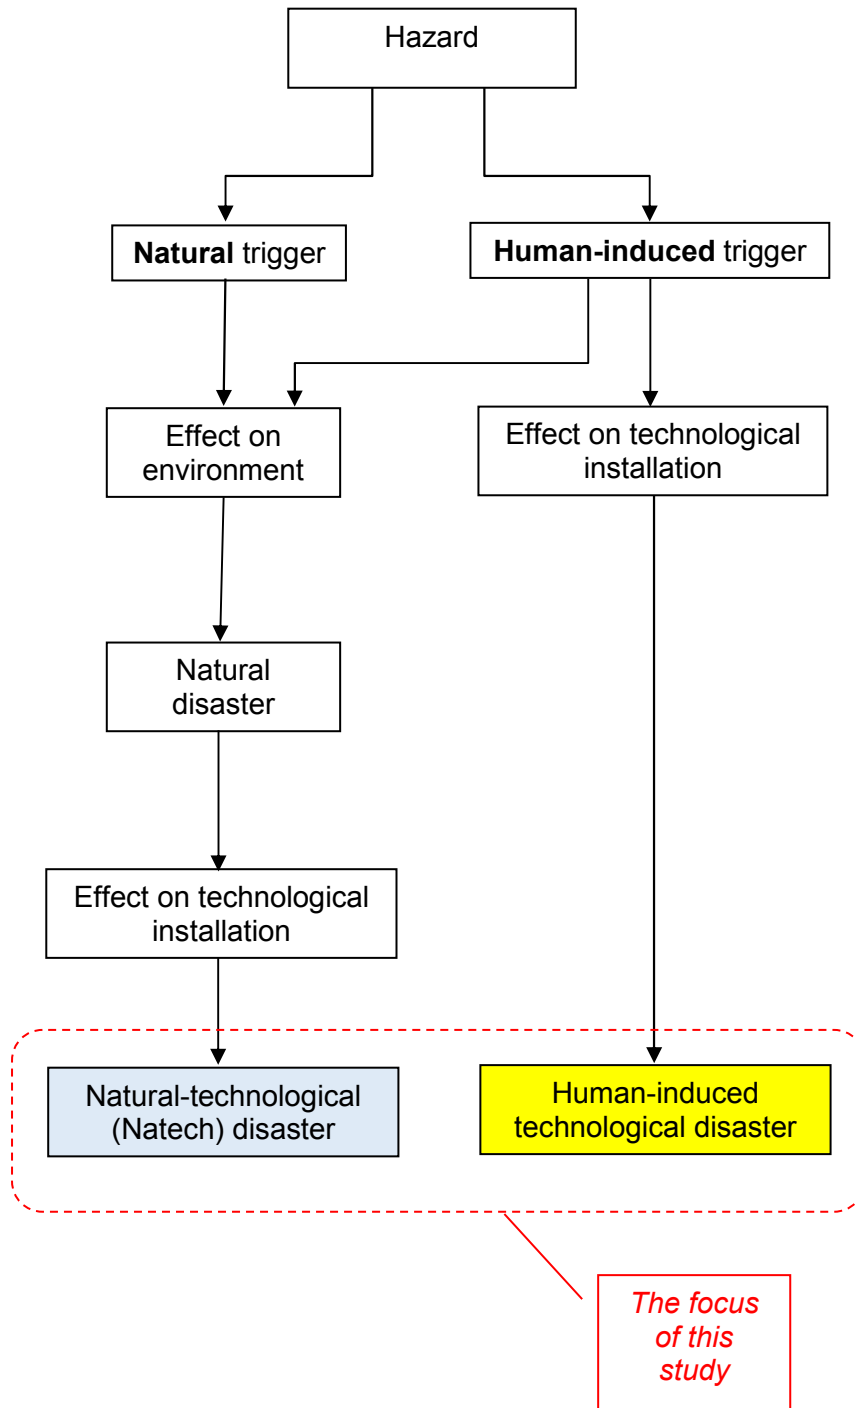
Hazard

**Natural** trigger

**Human-induced** trigger

Effect on environment

Effect on technological installation

Natural disaster

Effect on technological installation

Natural-technological (Natech) disaster

Human-induced technological disaster

*The focus of this study*